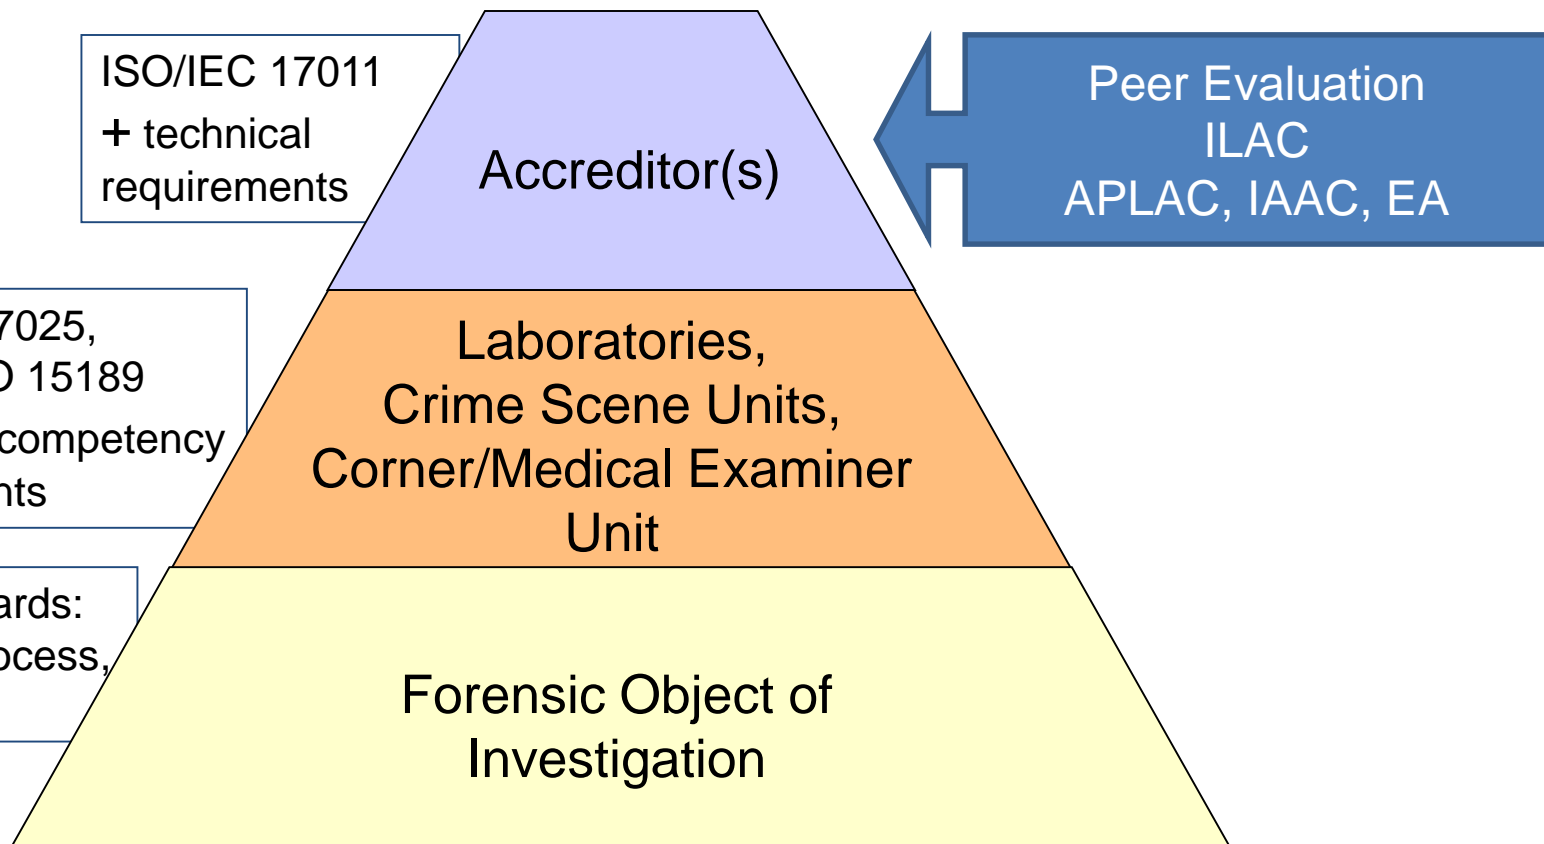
ISO/IEC 17011
+ technical requirements

Accreditor(s)

Peer Evaluation
ILAC
APLAC, IAAC, EA

7025,
D 15189
competency
nts

Laboratories,
Crime Scene Units,
Corner/Medical Examiner Unit

ards:
ocess,

Forensic Object of Investigation